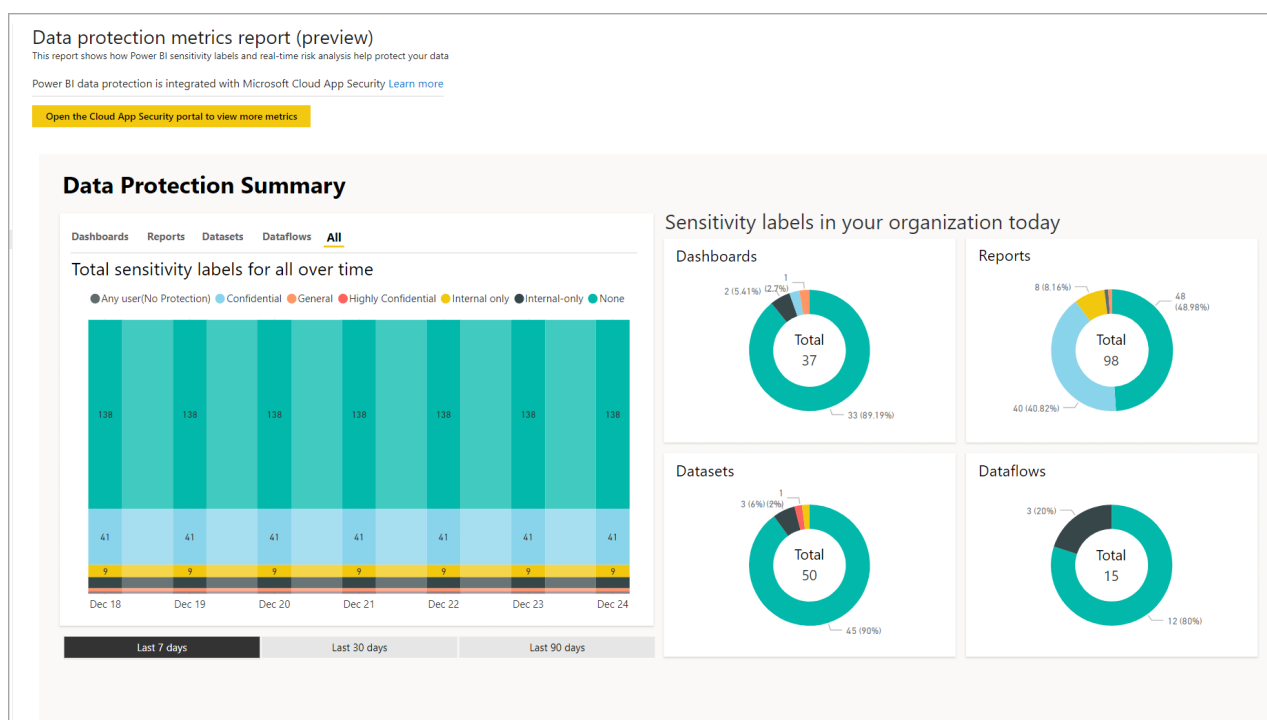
Data protection metrics report (preview)
This report shows how Power BI sensitivity labels and real-time risk analysis help protect your data

Power BI data protection is integrated with Microsoft Cloud App Security Learn more

Open the Cloud App Security portal to view more metrics

Data Protection Summary

Dashboards Reports Datasets Dataflows All

Total sensitivity labels for all over time

Any user(No Protection) Confidential General Highly Confidential Internal only Internal-only None

138 138 138 138 138 138 138

41 41 41 41 41 41 41

9 9 9 9 9 9 9

Dec 18 Dec 19 Dec 20 Dec 21 Dec 22 Dec 23 Dec 24

Last 7 days Last 30 days Last 90 days

Sensitivity labels in your organization today

Dashboards
1 (2.7%)
2 (5.41%)
Total 37
33 (89.19%)

Reports
8 (8.16%)
48 (48.98%)
Total 98
40 (40.82%)

Datasets
1
3 (6%) (2%)
Total 50
45 (90%)

Dataflows
3 (20%)
Total 15
12 (80%)